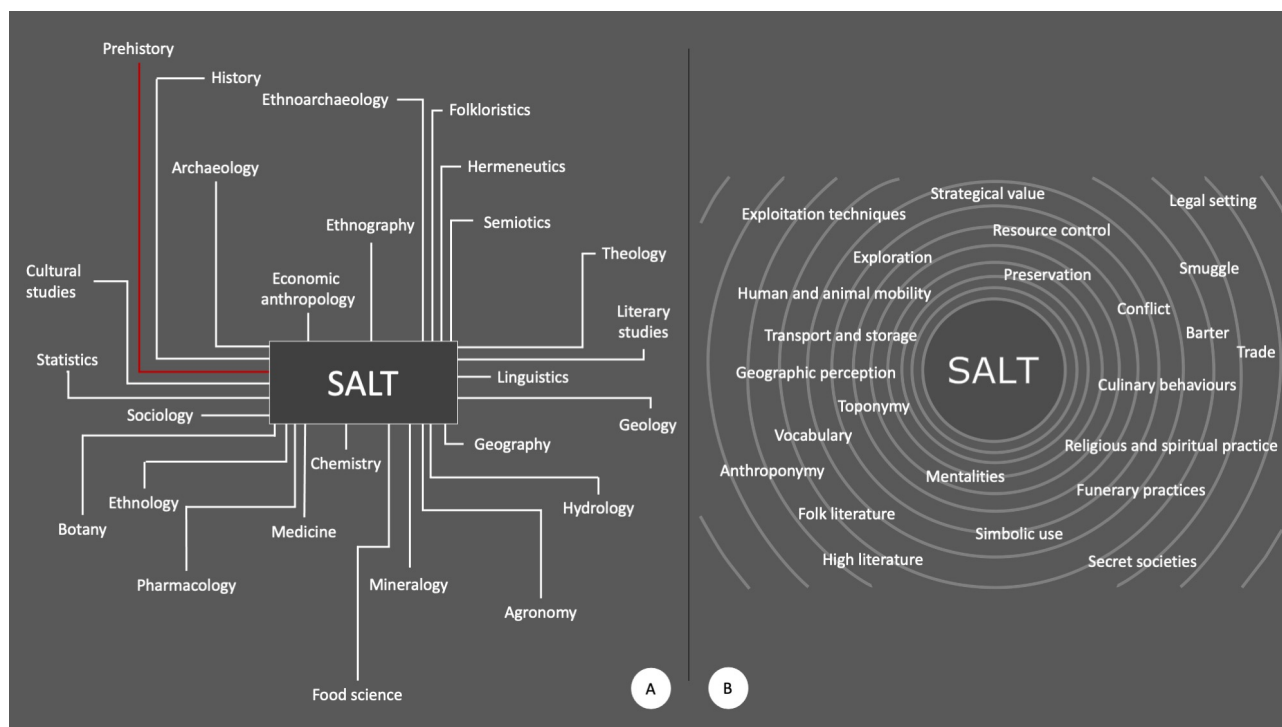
Prehistory
History
Ethnoarchaeology
Folkloristics
Hermeneutics
Archaeology
Semiotics
Ethnography
Theology
Cultural studies
Economic anthropology
Literary studies
Statistics
SALT
Linguistics
Sociology
Geology
Chemistry
Geography
Ethnology
Botany
Medicine
Hydrology
Pharmacology
Mineralogy
Agronomy
Food science
A

B
Strategical value
Legal setting
Exploitation techniques
Resource control
Exploration
Smuggle
Preservation
Human and animal mobility
Conflict
Barter
Transport and storage
Trade
SALT
Geographic perception
Culinary behaviours
Toponymy
Vocabulary
Religious and spiritual practice
Anthroponymy
Mentalities
Funerary practices
Folk literature
Simbolic use
High literature
Secret societies